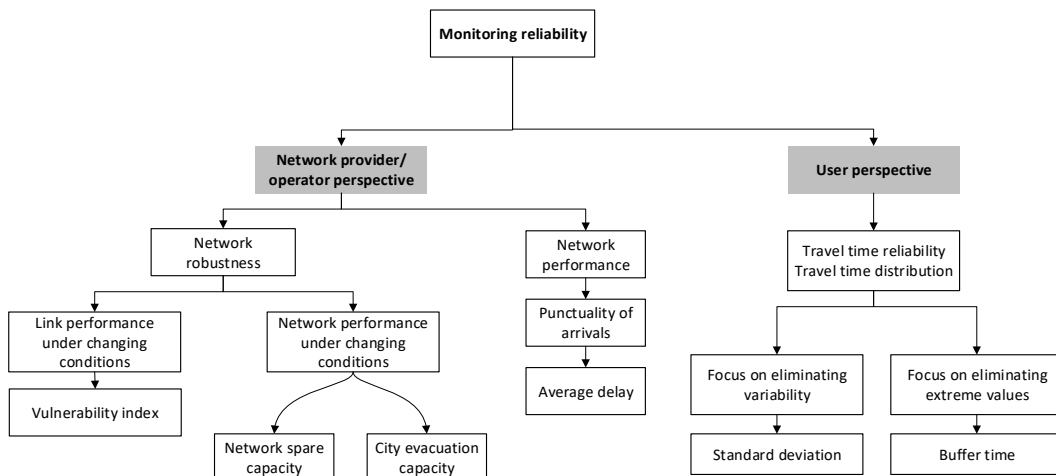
Monitoring reliability

Network provider/ operator perspective

User perspective

Network robustness

Network performance

Travel time reliability
Travel time distribution

Link performance under changing conditions

Network performance under changing conditions

Punctuality of arrivals

Average delay

Vulnerability index

Network spare capacity

City evacuation capacity

Focus on eliminating variability

Focus on eliminating extreme values

Standard deviation

Buffer time